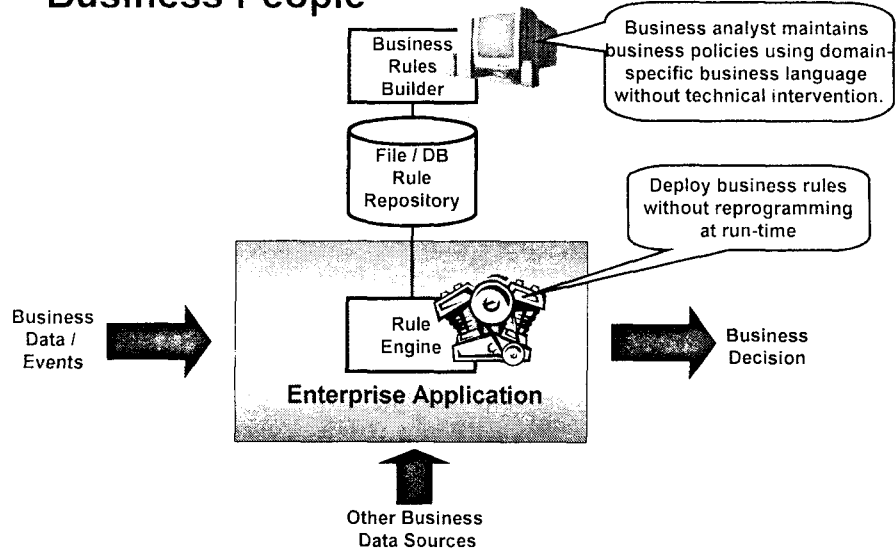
Business People

Business Rules Builder

Business analyst maintains business policies using domain-specific business language without technical intervention.

File / DB Rule Repository

Deploy business rules without reprogramming at run-time

Business Data / Events

Rule Engine

Business Decision

Enterprise Application

Other Business Data Sources